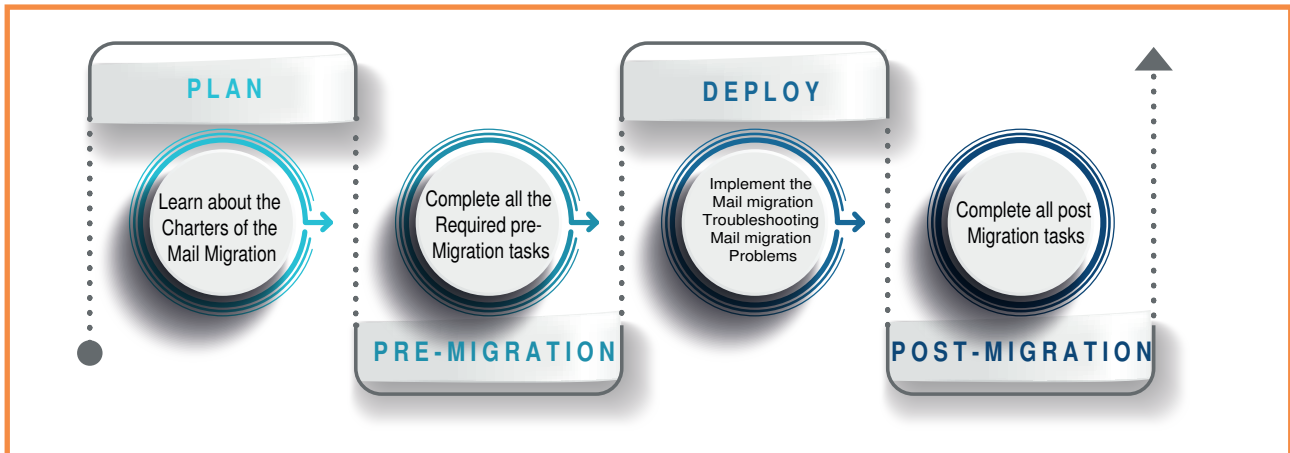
PLAN

Learn about the Charters of the Mail Migration

Complete all the Required pre-Migration tasks

PRE-MIGRATION

DEPLOY

Implement the Mail migration Troubleshooting Mail migration Problems

Complete all post Migration tasks

POST-MIGRATION